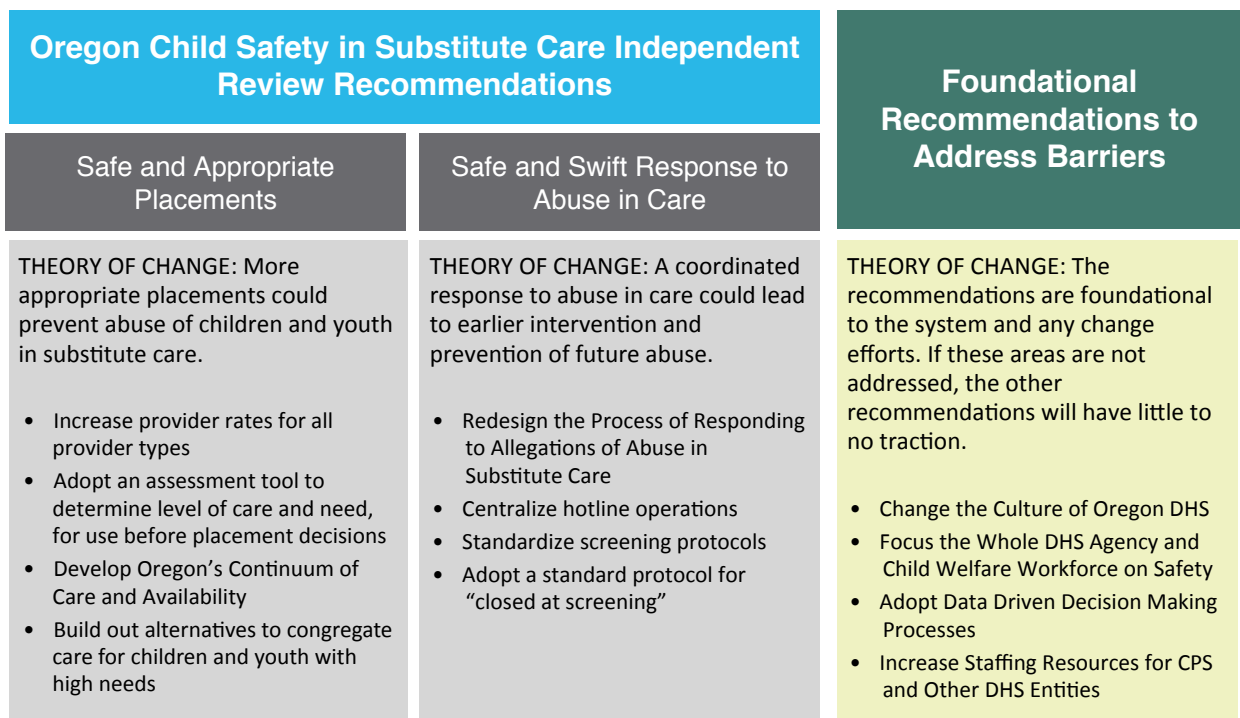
Oregon Child Safety in Substitute Care Independent Review Recommendations

Safe and Appropriate Placements

THEORY OF CHANGE: More appropriate placements could prevent abuse of children and youth in substitute care.

- Increase provider rates for all provider types
- Adopt an assessment tool to determine level of care and need, for use before placement decisions
- Develop Oregon's Continuum of Care and Availability
- Build out alternatives to congregate care for children and youth with high needs

Safe and Swift Response to Abuse in Care

THEORY OF CHANGE: A coordinated response to abuse in care could lead to earlier intervention and prevention of future abuse.

- Redesign the Process of Responding to Allegations of Abuse in Substitute Care
- Centralize hotline operations
- Standardize screening protocols
- Adopt a standard protocol for "closed at screening"

Foundational Recommendations to Address Barriers

THEORY OF CHANGE: The recommendations are foundational to the system and any change efforts. If these areas are not addressed, the other recommendations will have little to no traction.

- Change the Culture of Oregon DHS
- Focus the Whole DHS Agency and Child Welfare Workforce on Safety
- Adopt Data Driven Decision Making Processes
- Increase Staffing Resources for CPS and Other DHS Entities